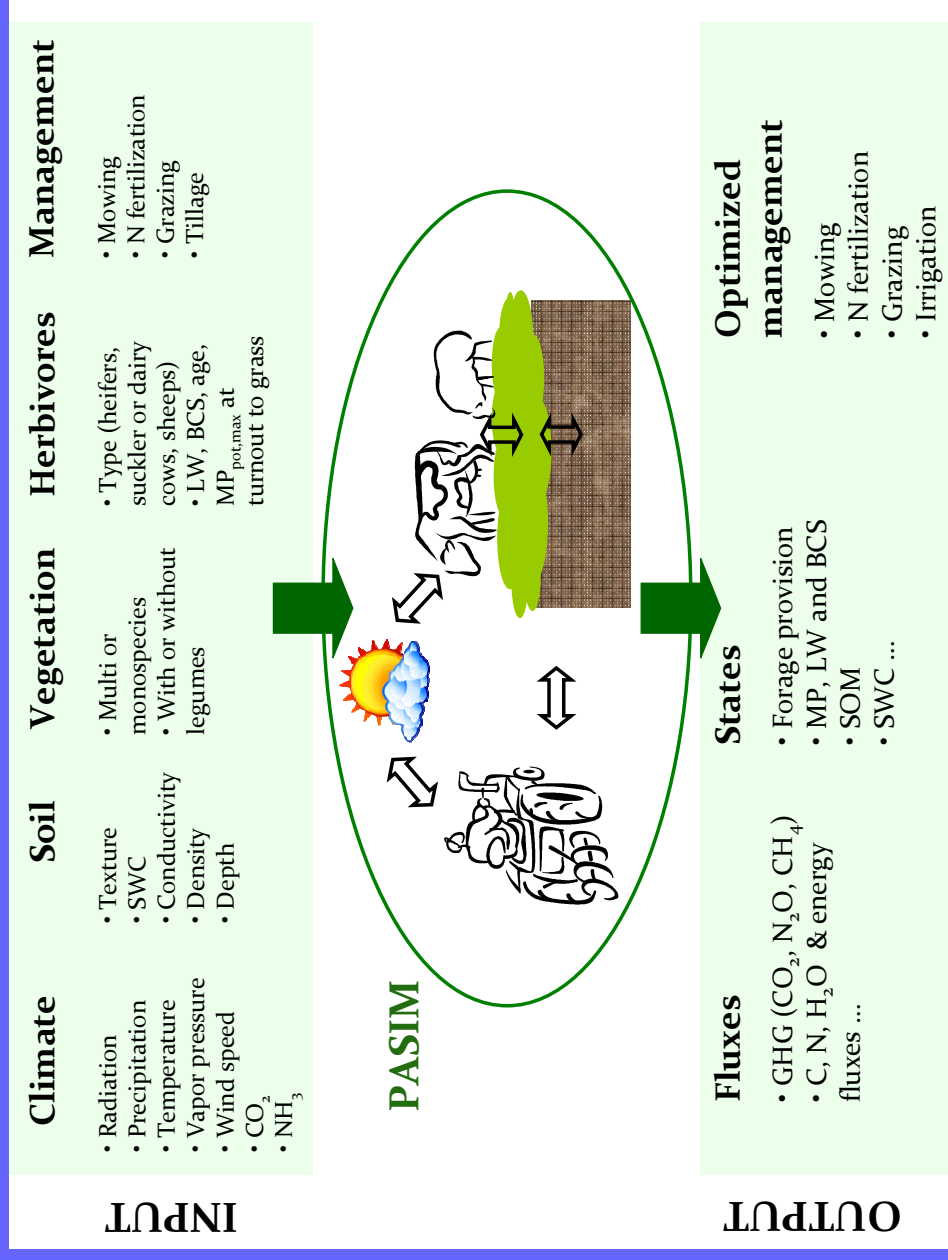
INPUT

Climate
• Radiation
• Precipitation
• Temperature
• Vapor pressure
• Wind speed
• $CO_2$
• $NH_3$

Soil
• Texture
• SWC
• Conductivity
• Density
• Depth

Vegetation
• Multi or monospecies
• With or without legumes

Herbivores
• Type (heifers, suckler or dairy cows, sheeps)
• LW, BCS, age, $MP_{pot,max}$ at turnout to grass

Management
• Mowing
• N fertilization
• Grazing
• Tillage

PASIM

OUTPUT

Fluxes
• GHG ($CO_2$, $N_2O$, $CH_4$)
• C, N, $H_2O$ & energy fluxes ...

States
• Forage provision
• MP, LW and BCS
• SOM
• SWC ...

Optimized management
• Mowing
• N fertilization
• Grazing
• Irrigation